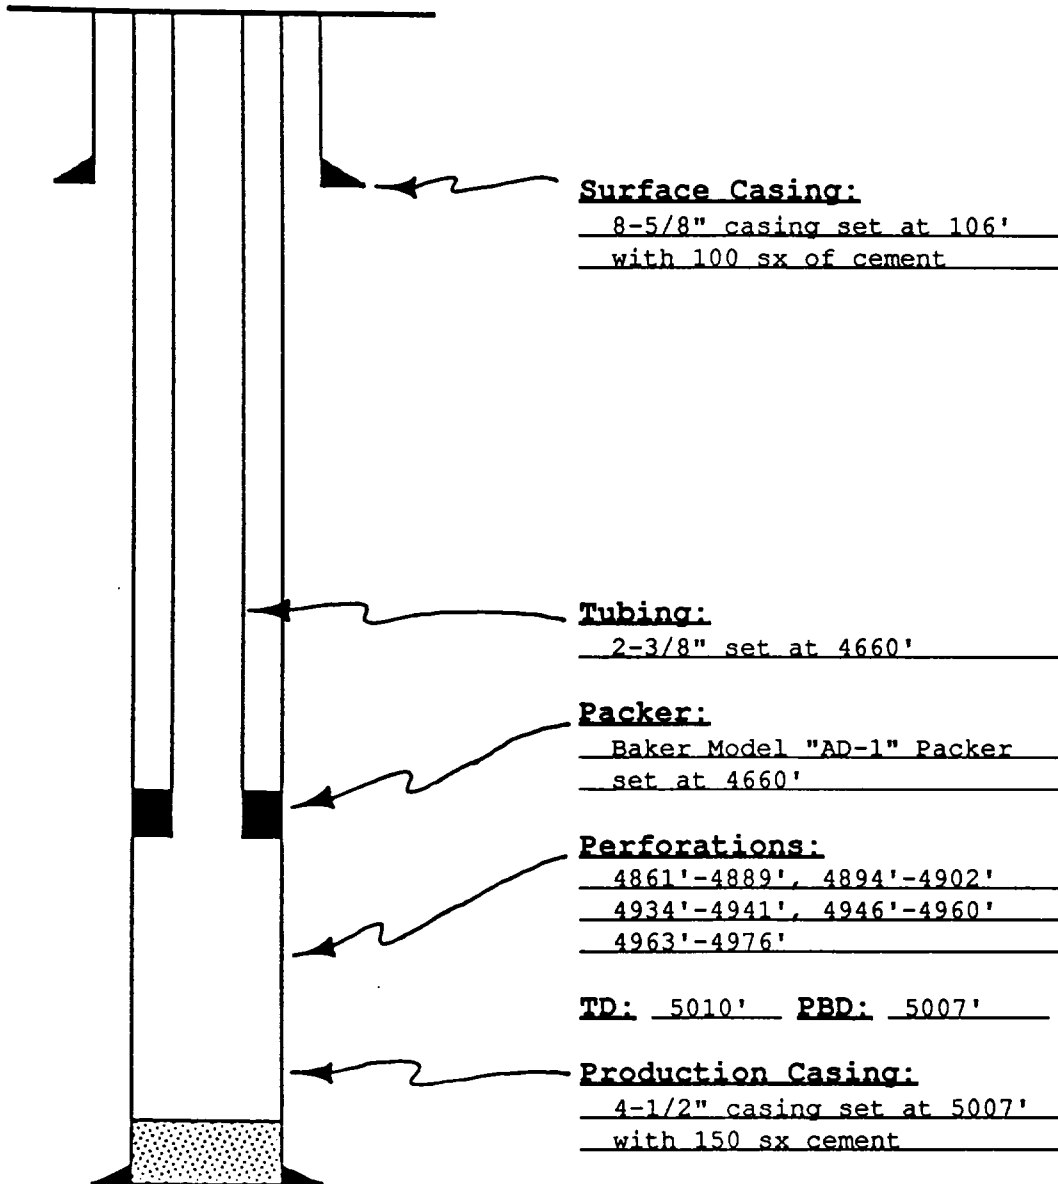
Surface Casing:
8-5/8" casing set at 106'
with 100 sx of cement

Tubing:
2-3/8" set at 4660'

Packer:
Baker Model "AD-1" Packer
set at 4660'

Perforations:
4861'-4889', 4894'-4902'
4934'-4941', 4946'-4960'
4963'-4976'

TD: 5010' PBD: 5007'

Production Casing:
4-1/2" casing set at 5007'
with 150 sx cement